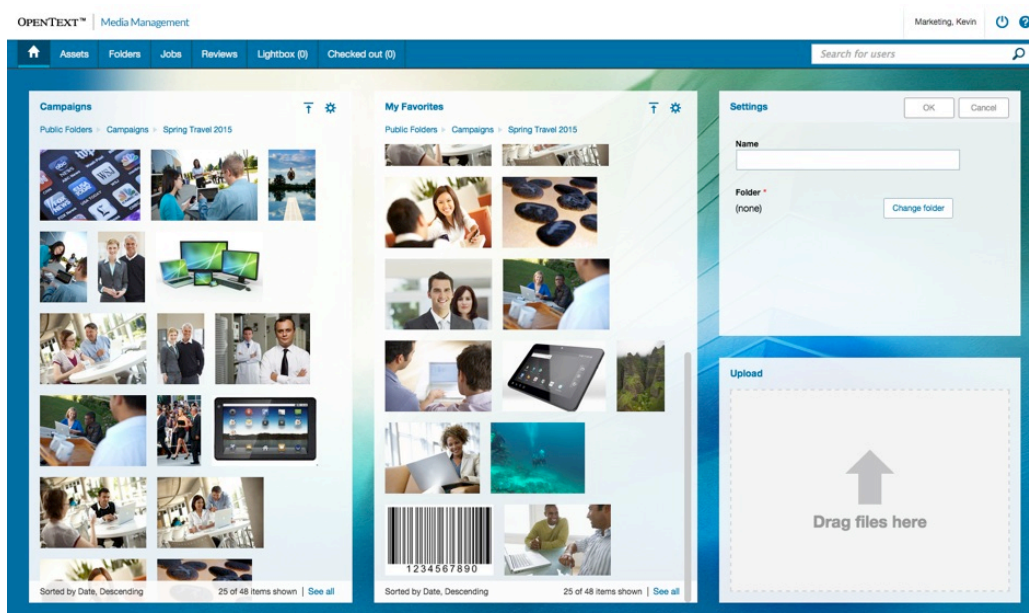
OPENTEXT™ | Media Management

Marketing, Kevin

Assets Folders Jobs Reviews Lightbox (0) Checked out (0)

Search for users

Campaigns

Public Folders > Campaigns > Spring Travel 2015

Sorted by Date, Descending 25 of 48 items shown | See all

My Favorites

Public Folders > Campaigns > Spring Travel 2015

1234567890

Sorted by Date, Descending 25 of 48 items shown | See all

Settings

OK Cancel

Name

Folder *

(none)

Change folder

Upload

Drag files here